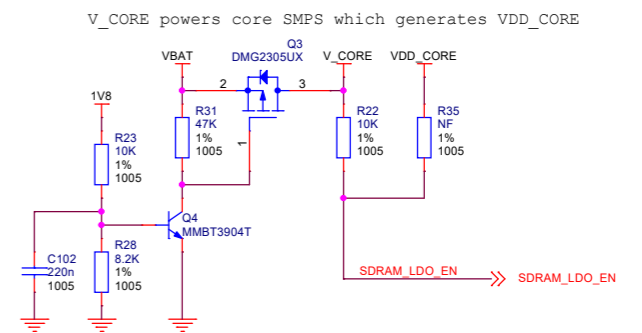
V_CORE powers core SMPS which generates VDD_CORE

VBAT

Q3
DMG2305UX

2

3

V_CORE

VDD_CORE

1V8

R31
47K
1%
1005

1

R22
10K
1%
1005

R35
NF
1%
1005

R23
10K
1%
1005

Q4
MMBT3904T

R28
8.2K
1%
1005

C102
220n
1005

SDRAM_LDO_EN

SDRAM_LDO_EN